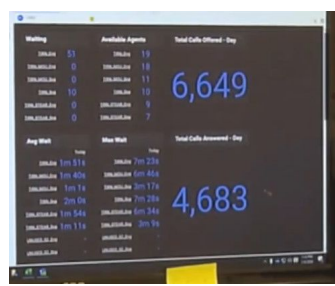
Waiting

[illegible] 51
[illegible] 0
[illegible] 0
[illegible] 10
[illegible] 0
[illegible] 0

Available Agents

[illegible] 19
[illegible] 18
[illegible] 11
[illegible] 10
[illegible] 9
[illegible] 7

Total Calls Offered - Day

6,649

Avg Wait

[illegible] 1m 51s
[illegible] 1m 40s
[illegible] 1m 1s
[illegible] 2m 0s
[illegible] 1m 54s
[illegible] 1m 11s
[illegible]
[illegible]

Max Wait

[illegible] 7m 23s
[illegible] 6m 46s
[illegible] 3m 17s
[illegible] 7m 28s
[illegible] 6m 34s
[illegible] 3m 9s
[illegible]
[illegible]

Total Calls Answered - Day

4,683